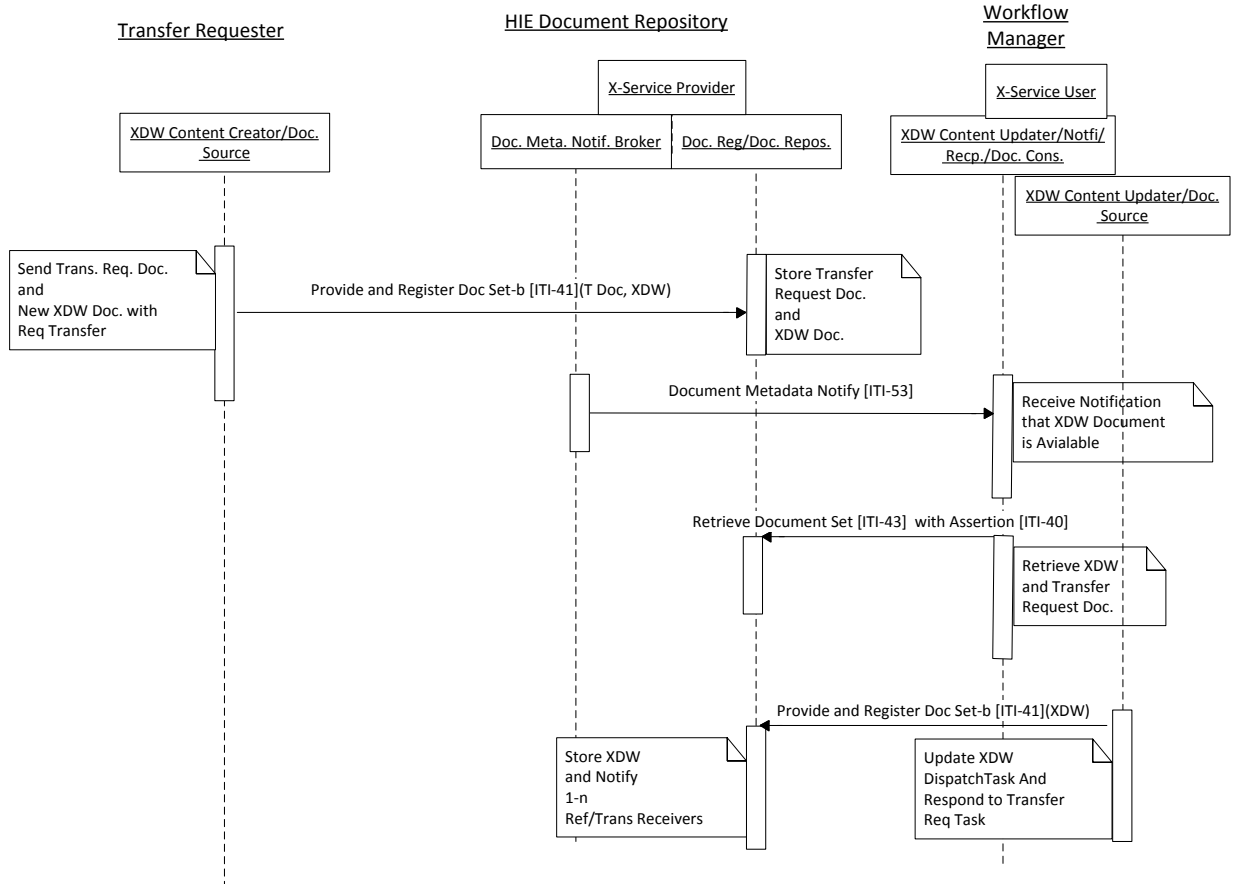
Transfer Requester

HIE Document Repository

Workflow Manager

X-Service Provider

X-Service User

XDW Content Creator/Doc. Source

Doc. Meta. Notif. Broker

Doc. Reg/Doc. Repos.

XDW Content Updater/Notfi/ Recp./Doc. Cons.

XDW Content Updater/Doc. Source

Send Trans. Req. Doc. and New XDW Doc. with Req Transfer

Provide and Register Doc Set-b [ITI-41](T Doc, XDW)

Store Transfer Request Doc. and XDW Doc.

Document Metadata Notify [ITI-53]

Receive Notification that XDW Document is Avialable

Retrieve Document Set [ITI-43] with Assertion [ITI-40]

Retrieve XDW and Transfer Request Doc.

Provide and Register Doc Set-b [ITI-41](XDW)

Store XDW and Notify 1-n Ref/Trans Receivers

Update XDW DispatchTask And Respond to Transfer Req Task